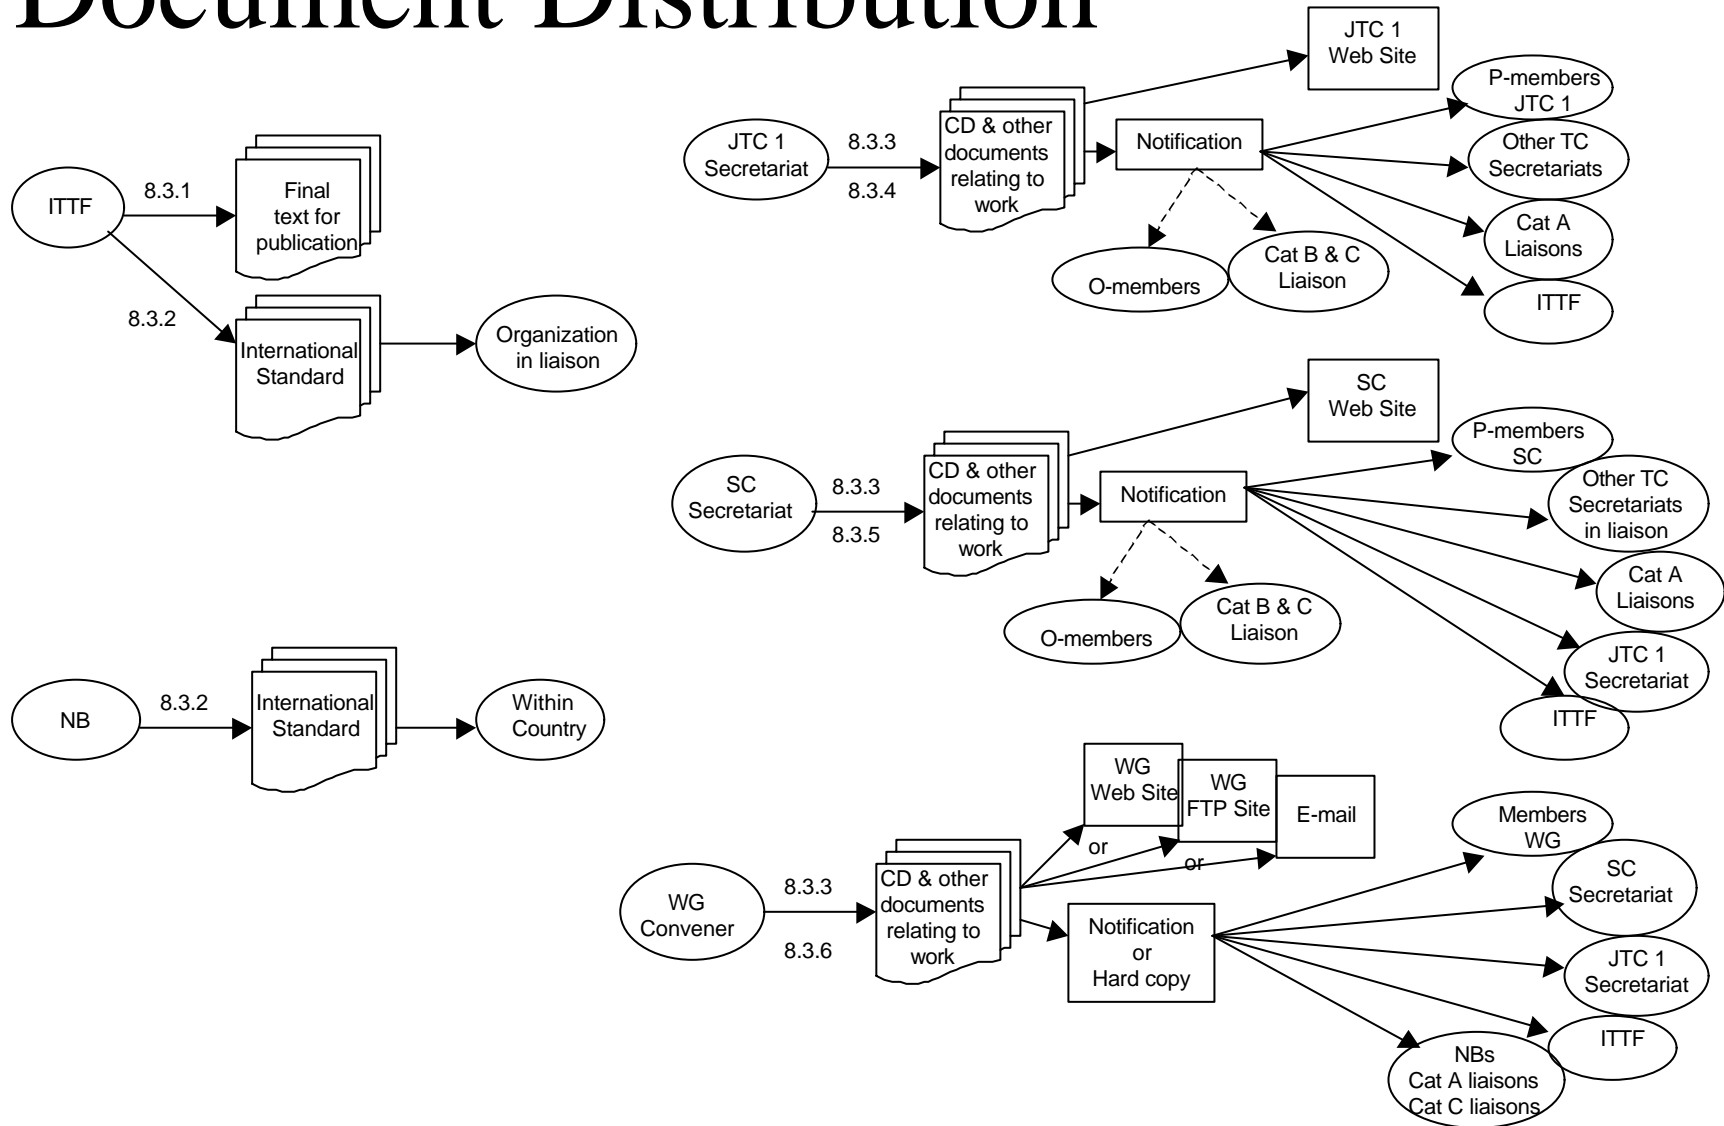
Document Distribution

ITTF
8.3.1
Final text for publication
8.3.2
International Standard
Organization in liaison

NB
8.3.2
International Standard
Within Country

JTC 1 Secretariat
8.3.3
8.3.4
CD & other documents relating to work
JTC 1 Web Site
Notification
P-members JTC 1
Other TC Secretariats
Cat A Liaisons
ITTF
O-members
Cat B & C Liaison

SC Secretariat
8.3.3
8.3.5
CD & other documents relating to work
SC Web Site
Notification
P-members SC
Other TC Secretariats in liaison
Cat A Liaisons
JTC 1 Secretariat
ITTF
O-members
Cat B & C Liaison

WG Convener
8.3.3
8.3.6
CD & other documents relating to work
WG Web Site
WG FTP Site
E-mail
or
or
Notification or Hard copy
Members WG
SC Secretariat
JTC 1 Secretariat
ITTF
NBs Cat A liaisons Cat C liaisons